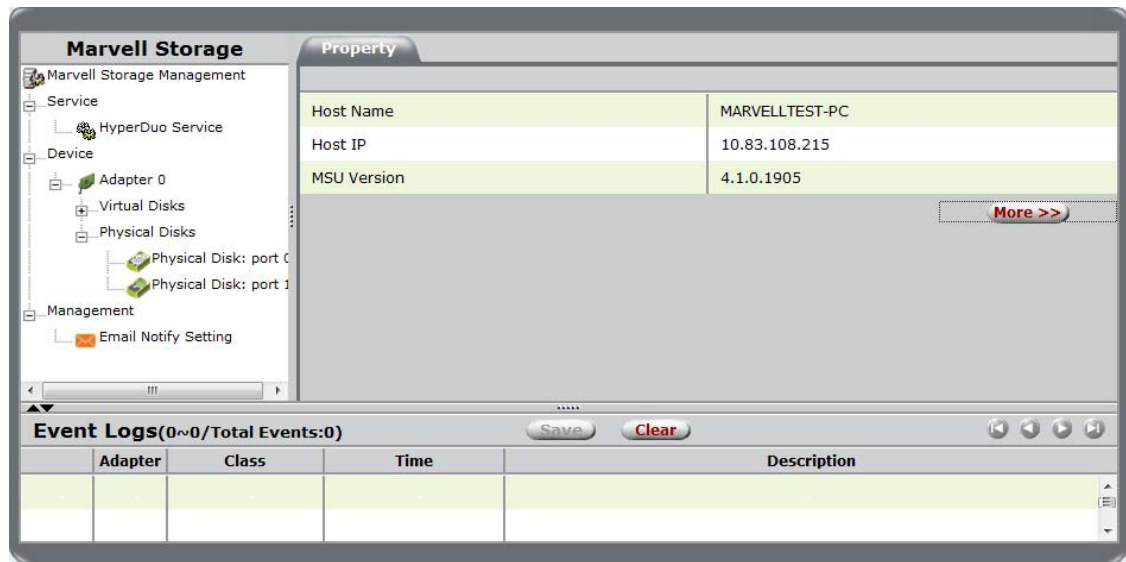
Marvell Storage

Marvell Storage Management
Service
HyperDuo Service
Device
Adapter 0
Virtual Disks
Physical Disks
Physical Disk: port 0
Physical Disk: port 1
Management
Email Notify Setting

Property

| Host Name | MARVELLTEST-PC |
|---|---|
| Host IP | 10.83.108.215 |
| MSU Version | 4.1.0.1905 |

More >>

Event Logs(0~0/Total Events:0)

Save

Clear

| | Adapter | Class | Time | Description |
|---|---|---|---|---|
| | | | | |
| | | | | |